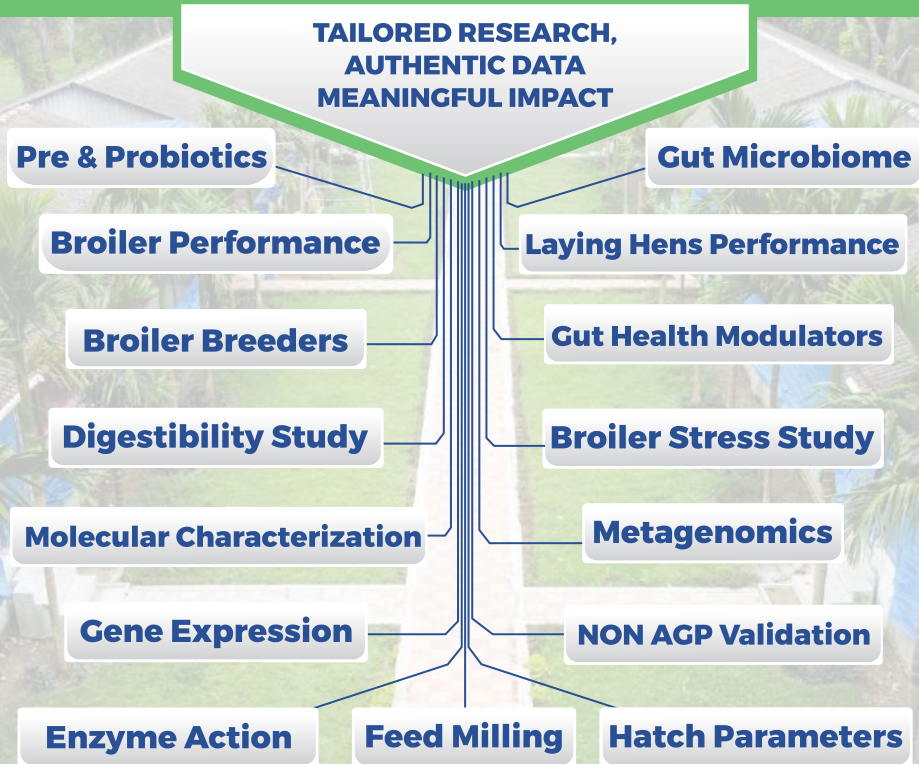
TAILORED RESEARCH, AUTHENTIC DATA MEANINGFUL IMPACT

Pre & Probiotics

Gut Microbiome

Broiler Performance

Laying Hens Performance

Broiler Breeders

Gut Health Modulators

Digestibility Study

Broiler Stress Study

Molecular Characterization

Metagenomics

Gene Expression

NON AGP Validation

Enzyme Action

Feed Milling

Hatch Parameters